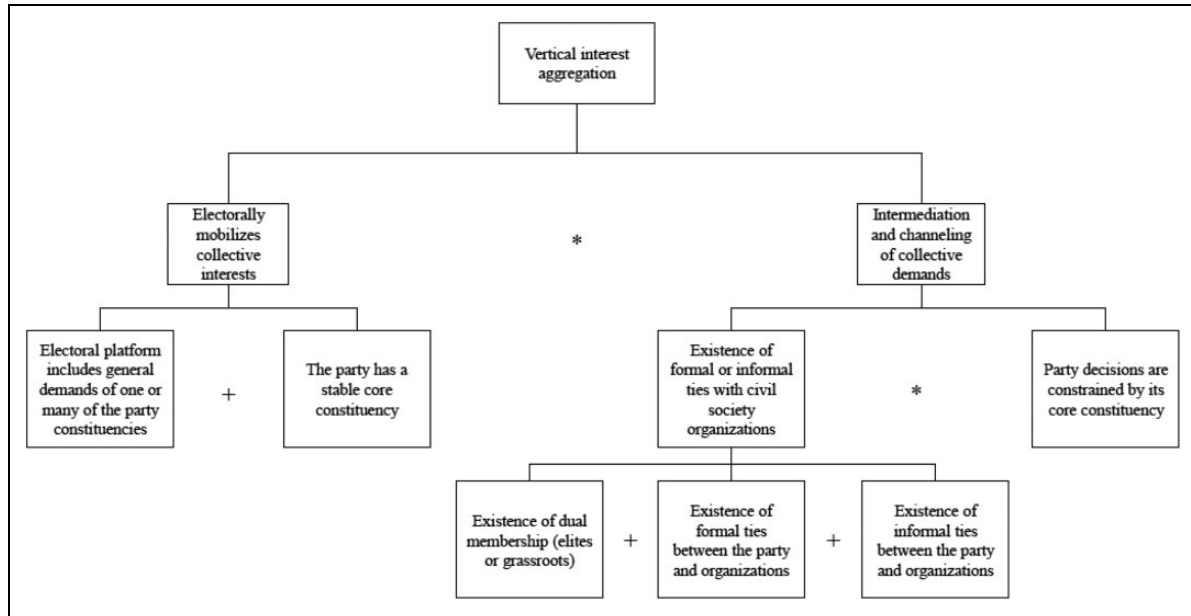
Vertical interest aggregation

Electorally mobilizes collective interests

*

Intermediation and channeling of collective demands

Electoral platform includes general demands of one or many of the party constituencies

+

The party has a stable core constituency

Existence of formal or informal ties with civil society organizations

*

Party decisions are constrained by its core constituency

Existence of dual membership (elites or grassroots)

+

Existence of formal ties between the party and organizations

+

Existence of informal ties between the party and organizations